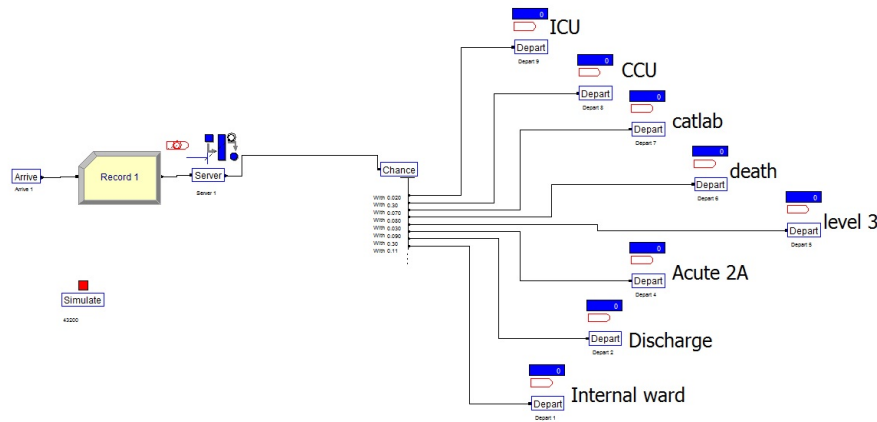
0
ICU
Depart
Depart 9

0
CCU
Depart
Depart 8

0
catlab
Depart
Depart 7

0
death
Depart
Depart 6

0
level 3
Depart
Depart 5

0
Acute 2A
Depart
Depart 4

0
Discharge
Depart
Depart 2

0
Internal ward
Depart
Depart 1

Arrive
Arrive 1

Record 1

Server
Server 1

Chance
With 0.020
With 0.30
With 0.070
With 0.080
With 0.030
With 0.090
With 0.30
With 0.11

Simulate
43200